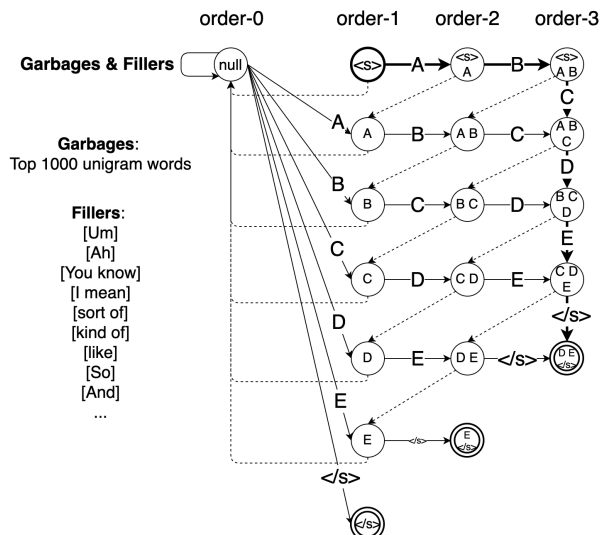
order-0 order-1 order-2 order-3

Garbages & Fillers

null

Garbages:
Top 1000 unigram words

Fillers:
[Um]
[Ah]
[You know]
[I mean]
[sort of]
[kind of]
[like]
[So]
[And]
...

<s> A <s> A B <s> A B
C
A A B C A B C
D
B B C D B C D
E
C C D E C D E
</s>
D D E </s> D E </s>
E E </s> E </s>
</s>
</s>